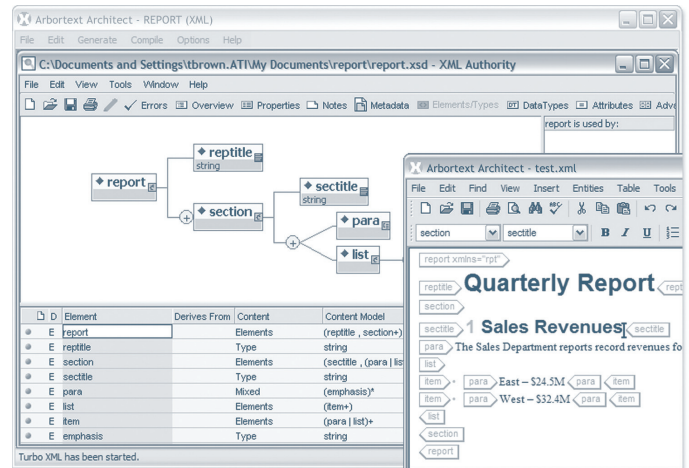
Arbortext Architect - REPORT (XML)

File Edit Generate Compile Options Help

C:\Documents and Settings\tbrown.ATI\My Documents\report\report.xsd - XML Authority

File Edit View Tools Window Help

Errors Overview Properties Notes Metadata Elements/Types DataTypes Attributes Adv

report is used by:

report

reptitle
string

section

sectitle
string

para

list

| D | Element | Derives From | Content | Content Model |
|---|---|---|---|---|
| E | report | | Elements | (reptitle , section+) |
| E | reptitle | | Type | string |
| E | section | | Elements | (sectitle , (para \| lis |
| E | sectitle | | Type | string |
| E | para | | Mixed | (emphasis)* |
| E | list | | Elements | (item+) |
| E | item | | Elements | (para \| list)+ |
| E | emphasis | | Type | string |

Turbo XML has been started.

Arbortext Architect - test.xml

File Edit Find View Insert Entities Table Tools

section sectitle B I U

report xmlns="rpt"

reptitle Quarterly Report repti

section

sectitle 1 Sales Revenues sectitle

para The Sales Department reports record revenues fo

list

item • para East – $24.5M para item

item • para West – $32.4M para item

list

section

report